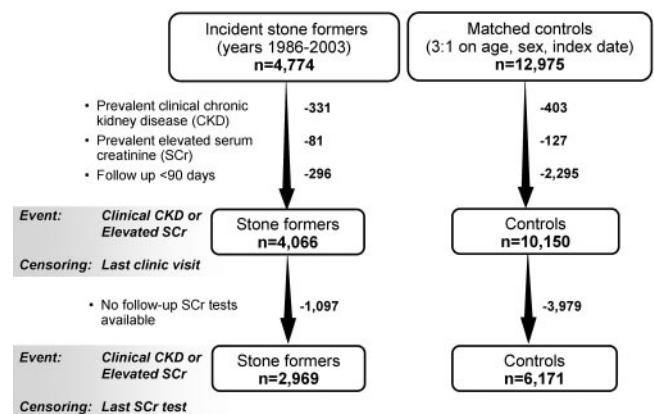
Incident stone formers (years 1986-2003)
n=4,774

Matched controls (3:1 on age, sex, index date)
n=12,975

• Prevalent clinical chronic kidney disease (CKD)
• Prevalent elevated serum creatinine (SCr)
• Follow up <90 days

-331
-81
-296

-403
-127
-2,295

Event: Clinical CKD or Elevated SCr
Censoring: Last clinic visit

Stone formers
n=4,066

Controls
n=10,150

• No follow-up SCr tests available

-1,097

-3,979

Event: Clinical CKD or Elevated SCr
Censoring: Last SCr test

Stone formers
n=2,969

Controls
n=6,171